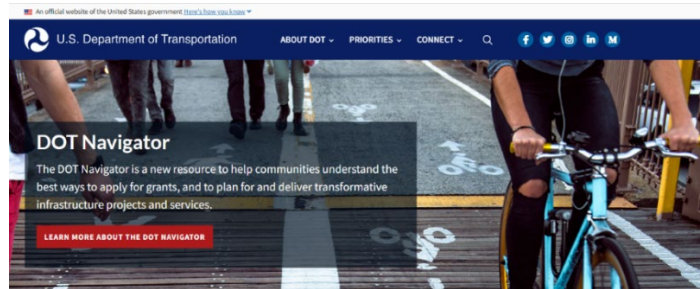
An official website of the United States government Here's how you know

U.S. Department of Transportation

ABOUT DOT PRIORITIES CONNECT

DOT Navigator

The DOT Navigator is a new resource to help communities understand the best ways to apply for grants, and to plan for and deliver transformative infrastructure projects and services.

LEARN MORE ABOUT THE DOT NAVIGATOR